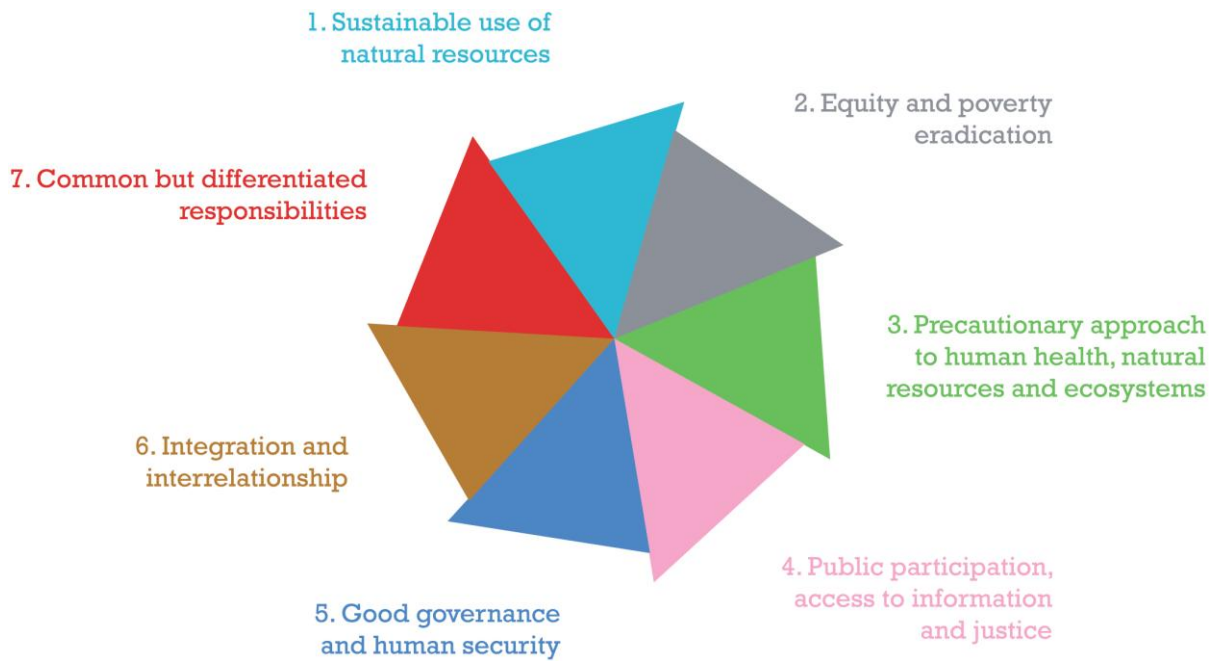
1. Sustainable use of natural resources

2. Equity and poverty eradication

3. Precautionary approach to human health, natural resources and ecosystems

4. Public participation, access to information and justice

5. Good governance and human security

6. Integration and interrelationship

7. Common but differentiated responsibilities